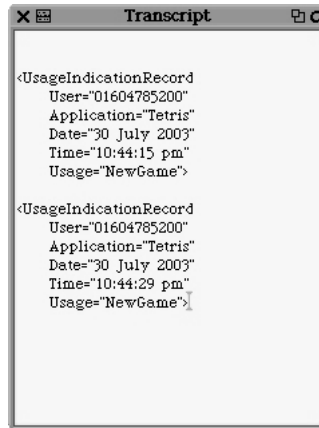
Transcript

<UsageIndicationRecord
User="01604785200"
Application="Tetris"
Date="30 July 2003"
Time="10:44:15 pm"
Usage="NewGame">

<UsageIndicationRecord
User="01604785200"
Application="Tetris"
Date="30 July 2003"
Time="10:44:29 pm"
Usage="NewGame">